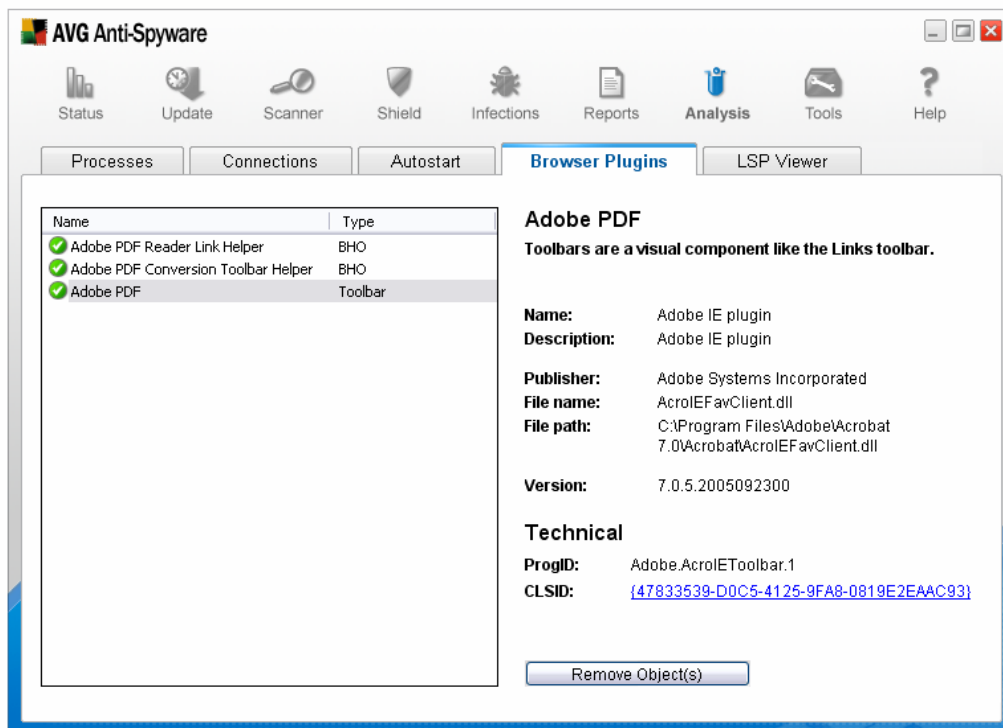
AVG Anti-Spyware

Status Update Scanner Shield Infections Reports Analysis Tools Help

Processes Connections Autostart Browser Plugins LSP Viewer

| Name | Type |
|---|---|
| Adobe PDF Reader Link Helper | BHO |
| Adobe PDF Conversion Toolbar Helper | BHO |
| Adobe PDF | Toolbar |

Adobe PDF

Toolbars are a visual component like the Links toolbar.

Name: Adobe IE plugin
Description: Adobe IE plugin

Publisher: Adobe Systems Incorporated
File name: AcroIEFavClient.dll
File path: C:\Program Files\Adobe\Acrobat 7.0\Acrobat\AcroIEFavClient.dll

Version: 7.0.5.2005092300

Technical

ProgID: Adobe.AcroIEToolbar.1
CLSID: {47833539-D0C5-4125-9FA8-0819E2EAAC93}

Remove Object(s)